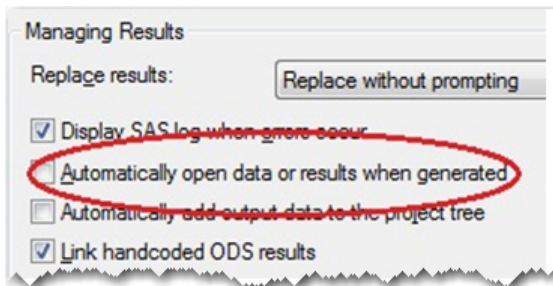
Managing Results

Replace results: Replace without prompting

Display SAS log when errors occur

Automatically open data or results when generated

Automatically add output data to the project tree

Link handcoded ODS results